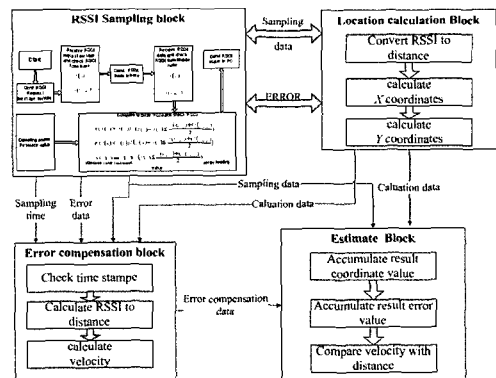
RSSI Sampling block

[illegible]

Sampling data

ERROR

Location calculation Block

Convert RSSI to distance

calculate X coordinates

calculate Y coordinates

Sampling time

Error data

Sampling data

Caluation data

Caluation data

Error compensation block

Check time stampe

Calculate RSSI to distance

calculate velocity

Error compensation data

Estimate Block

Accumulate result coordinate value

Accumulate result error value

Compare velocity with distance